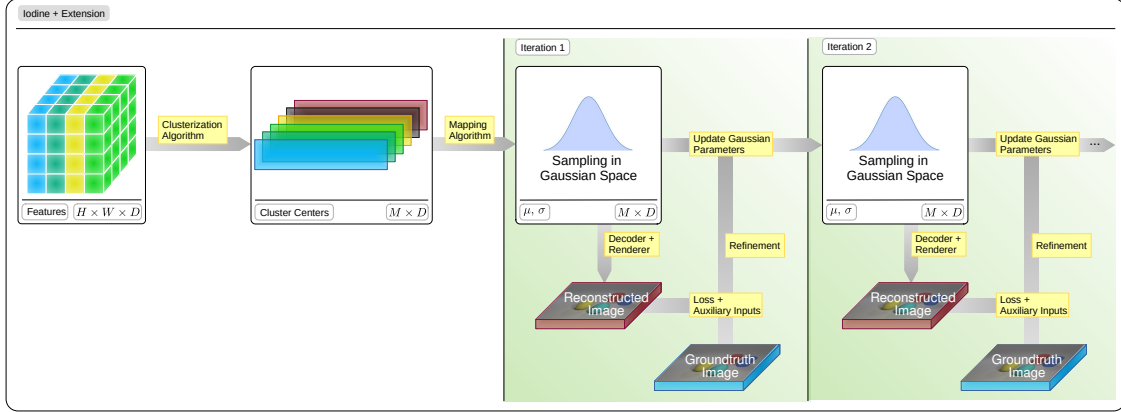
Iodine + Extension

Features $H \times W \times D$

Clusterization Algorithm

Cluster Centers $M \times D$

Mapping Algorithm

Iteration 1

Sampling in Gaussian Space

$\mu$, $\sigma$ $M \times D$

Update Gaussian Parameters

Decoder + Renderer

Refinement

Reconstructed Image

Loss + Auxiliary Inputs

Groundtruth Image

Iteration 2

Sampling in Gaussian Space

$\mu$, $\sigma$ $M \times D$

Update Gaussian Parameters ...

Decoder + Renderer

Refinement

Reconstructed Image

Loss + Auxiliary Inputs

Groundtruth Image